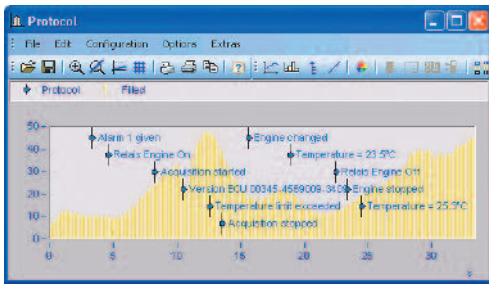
Protocol

File Edit Configuration Options Extras

Protocol Filled

50
40
30
20
10
0

Alarm 1 given
Relais Engine On
Acquisition started
Version BCU 00345-4589009-3408
Temperature limit exceeded
Acquisition stopped
Engine changed
Temperature = 23.5°C
Relais Engine Off
Engine stopped
Temperature = 25.2°C

0 5 10 15 20 25 30